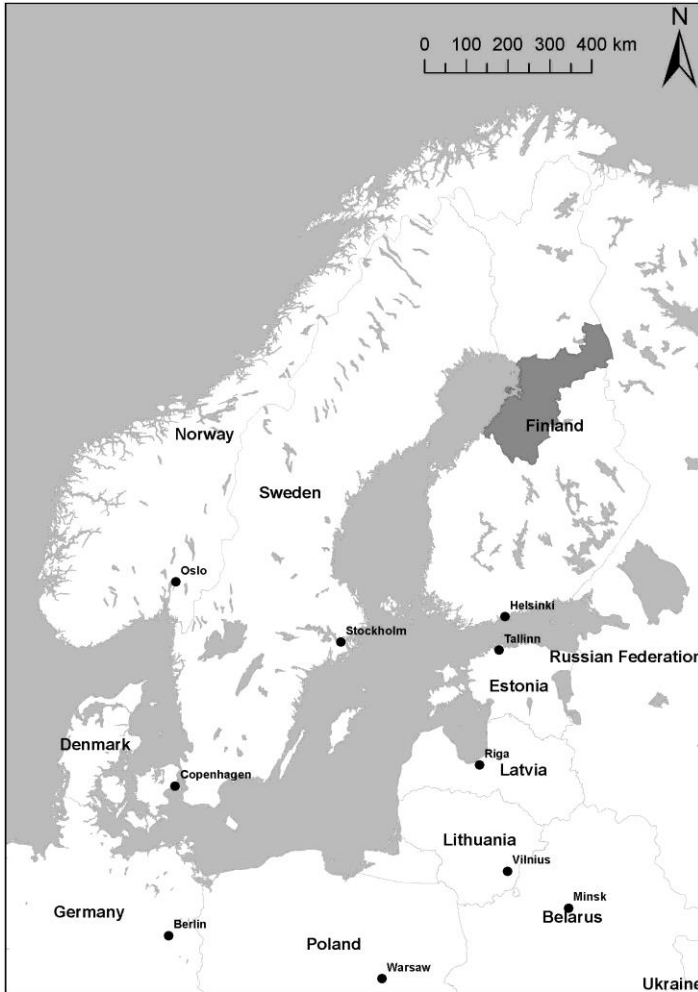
N

0 100 200 300 400 km

Norway

Finland

Sweden

Oslo

Helsinki

Stockholm

Tallinn

Russian Federation

Estonia

Denmark

Riga

Copenhagen

Latvia

Lithuania

Vilnius

Minsk

Germany

Berlin

Belarus

Poland

Warsaw

Ukraine